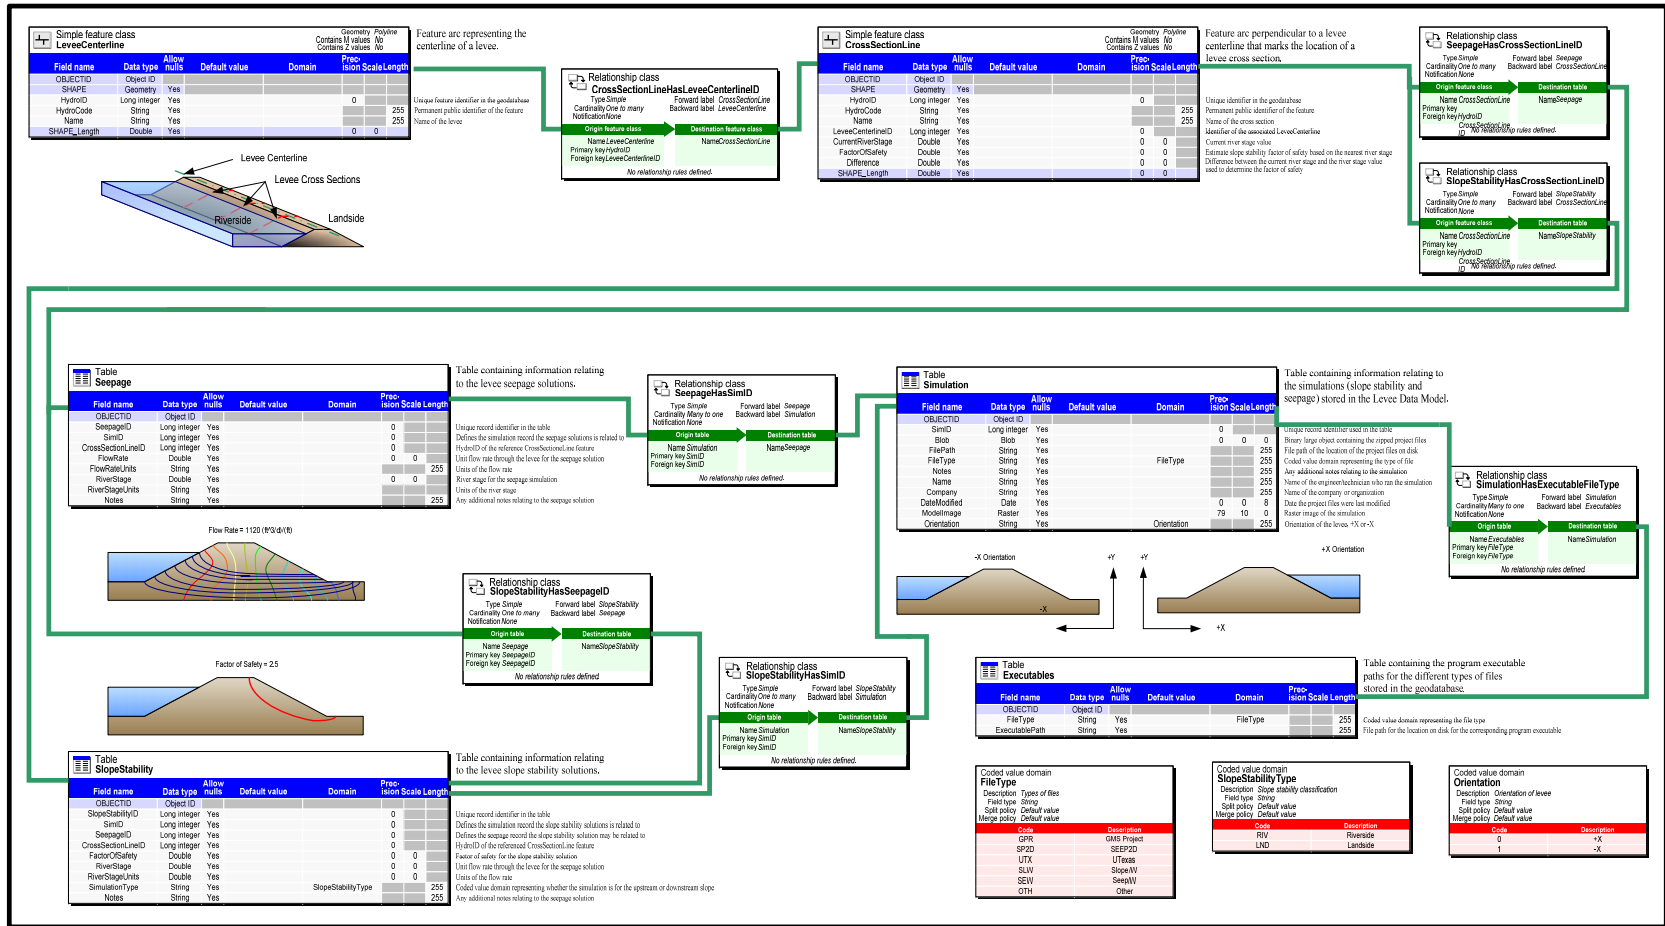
Simple feature class
LeveeCenterline

Geometry Polyline
Contains M values No
Contains Z values No

| Field name | Data type | Allow nulls | Default value | Domain | Precision | Scale | Length |
|---|---|---|---|---|---|---|---|
| OBJECTID | Object ID | | | | | | |
| SHAPE | Geometry | Yes | | | | | |
| HydroID | Long integer | Yes | | | 0 | | |
| HydroCode | String | Yes | | | | | 255 |
| Name | String | Yes | | | | | 255 |
| SHAPE_Length | Double | Yes | | | 0 | 0 | |

Feature arc representing the centerline of a levee.

Unique feature identifier in the geodatabase
Permanent public identifier of the feature
Name of the levee

Levee Centerline
Levee Cross Sections
Riverside
Landside

Relationship class
CrossSectionLineHasLeveeCenterlineID
Type Simple
Cardinality One to many
Notification None
Forward label CrossSectionLine
Backward label LeveeCenterline
Origin feature class
Destination feature class
Name LeveeCenterline
Primary key HydroID
Foreign key LeveeCenterlineID
Name CrossSectionLine
No relationship rules defined.

Simple feature class
CrossSectionLine

Geometry Polyline
Contains M values No
Contains Z values No

| Field name | Data type | Allow nulls | Default value | Domain | Precision | Scale | Length |
|---|---|---|---|---|---|---|---|
| OBJECTID | Object ID | | | | | | |
| SHAPE | Geometry | Yes | | | | | |
| HydroID | Long integer | Yes | | | 0 | | |
| HydroCode | String | Yes | | | | | 255 |
| Name | String | Yes | | | | | 255 |
| LeveeCenterlineID | Long integer | Yes | | | 0 | | |
| CurrentRiverStage | Double | Yes | | | 0 | 0 | |
| FactorOfSafety | Double | Yes | | | 0 | 0 | |
| Difference | Double | Yes | | | 0 | 0 | |
| SHAPE_Length | Double | Yes | | | 0 | 0 | |

Feature arc perpendicular to a levee centerline that marks the location of a levee cross section.

Unique identifier in the geodatabase
Permanent public identifier of the feature
Name of the cross section
Identifier of the associated LeveeCenterline
Current river stage value
Estimate slope stability factor of safety based on the nearest river stage
Difference between the current river stage and the river stage value used to determine the factor of safety

Relationship class
SeepageHasCrossSectionLineID
Type Simple
Cardinality One to many
Notification None
Forward label Seepage
Backward label CrossSectionLine
Origin feature class
Destination table
Name CrossSectionLine
Primary key HydroID
Foreign key CrossSectionLineID
Name Seepage
No relationship rules defined.

Relationship class
SlopeStabilityHasCrossSectionLineID
Type Simple
Cardinality One to many
Notification None
Forward label SlopeStability
Backward label CrossSectionLine
Origin feature class
Destination table
Name CrossSectionLine
Primary key HydroID
Foreign key CrossSectionLineID
Name SlopeStability
No relationship rules defined.

Table
Seepage

| Field name | Data type | Allow nulls | Default value | Domain | Precision | Scale | Length |
|---|---|---|---|---|---|---|---|
| OBJECTID | Object ID | | | | | | |
| SeepageID | Long integer | Yes | | | 0 | | |
| SimID | Long integer | Yes | | | 0 | | |
| CrossSectionLineID | Long integer | Yes | | | 0 | | |
| FlowRate | Double | Yes | | | 0 | 0 | |
| FlowRateUnits | String | Yes | | | | | 255 |
| RiverStage | Double | Yes | | | 0 | 0 | |
| RiverStageUnits | String | Yes | | | | | 255 |
| Notes | String | Yes | | | | | 255 |

Table containing information relating to the levee seepage solutions.

Unique record identifier in the table
Defines the simulation record the seepage solutions is related to
HydroID of the reference CrossSectionLine feature
Unit flow rate through the levee for the seepage solution
Units of the flow rate
River stage for the seepage simulation
Units of the river stage
Any additional notes relating to the seepage solution

Flow Rate = 1120 (ft^3/d/ft)

Relationship class
SeepageHasSimID
Type Simple
Cardinality Many to one
Notification None
Forward label Seepage
Backward label Simulation
Origin table
Destination table
Name Simulation
Primary key SimID
Foreign key SimID
Name Seepage
No relationship rules defined.

Table
Simulation

| Field name | Data type | Allow nulls | Default value | Domain | Precision | Scale | Length |
|---|---|---|---|---|---|---|---|
| OBJECTID | Object ID | | | | | | |
| SimID | Long integer | Yes | | | 0 | | |
| Blob | Blob | Yes | | | 0 | 0 | 0 |
| FilePath | String | Yes | | | | | 255 |
| FileType | String | Yes | | FileType | | | 255 |
| Notes | String | Yes | | | | | 255 |
| Name | String | Yes | | | | | 255 |
| Company | String | Yes | | | | | 255 |
| DateModified | Date | Yes | | | 0 | 0 | 8 |
| ModelImage | Raster | Yes | | | 79 | 10 | 0 |
| Orientation | String | Yes | | Orientation | | | 255 |

Table containing information relating to the simulations (slope stability and seepage) stored in the Levee Data Model.

Unique record identifier used in the table
Binary large object containing the zipped project files
File path of the location of the project files on disk
Coded value domain representing the type of file
Any additional notes relating to the simulation
Name of the engineer/technician who ran the simulation
Name of the company or organization
Date the project files were last modified
Raster image of the simulation
Orientation of the levee, +X or -X

Relationship class
SimulationHasExecutableFileType
Type Simple
Cardinality Many to one
Notification None
Forward label Simulation
Backward label Executables
Origin table
Destination table
Name Executables
Primary key FileType
Foreign key FileType
Name Simulation
No relationship rules defined

-X Orientation
+Y
+Y
+X Orientation
-X
+X

Relationship class
SlopeStabilityHasSeepageID
Type Simple
Cardinality Many to many
Notification None
Forward label SlopeStability
Backward label Seepage
Origin table
Destination table
Name Seepage
Primary key SeepageID
Foreign key SeepageID
Name SlopeStability
No relationship rules defined

Factor of Safety = 2.5

Relationship class
SlopeStabilityHasSimID
Type Simple
Cardinality One to many
Notification None
Forward label SlopeStability
Backward label Simulation
Origin table
Destination table
Name Simulation
Primary key SimID
Foreign key SimID
Name SlopeStability
No relationship rules defined.

Table
Executables

| Field name | Data type | Allow nulls | Default value | Domain | Precision | Scale | Length |
|---|---|---|---|---|---|---|---|
| OBJECTID | Object ID | | | | | | |
| FileType | String | Yes | | FileType | | | 255 |
| ExecutablePath | String | Yes | | | | | 255 |

Table containing the program executable paths for the different types of files stored in the geodatabase.

Coded value domain representing the file type
File path for the location on disk for the corresponding program executable

Table
SlopeStability

| Field name | Data type | Allow nulls | Default value | Domain | Precision | Scale | Length |
|---|---|---|---|---|---|---|---|
| OBJECTID | Object ID | | | | | | |
| SlopeStabilityID | Long integer | Yes | | | 0 | | |
| SimID | Long integer | Yes | | | 0 | | |
| SeepageID | Long integer | Yes | | | 0 | | |
| CrossSectionLineID | Long integer | Yes | | | 0 | | |
| FactorOfSafety | Double | Yes | | | 0 | 0 | |
| RiverStage | Double | Yes | | | 0 | 0 | |
| RiverStageUnits | String | Yes | | | 0 | 0 | |
| SimulationType | String | Yes | | SlopeStabilityType | | | 255 |
| Notes | String | Yes | | | | | 255 |

Table containing information relating to the levee slope stability solutions.

Unique record identifier in the table
Defines the simulation record the slope stability solutions is related to
Defines the seepage record the slope stability solution may be related to
HydroID of the referenced CrossSectionLine feature
Factor of safety for the slope stability solution
Unit flow rate through the levee for the seepage solution
Units of the flow rate
Coded value domain representing whether the simulation is for the upstream or downstream slope
Any additional notes relating to the seepage solution

Coded value domain
FileType
Description Types of files
Field type String
Split policy Default value
Merge policy Default value

| Code | Description |
|---|---|
| GPR | GMS Project |
| SP2D | SEEP2D |
| UTX | UTexas |
| SLW | SlopeW |
| SEW | SeepW |
| OTH | Other |

Coded value domain
SlopeStabilityType
Description Slope stability classification
Field type String
Split policy Default value
Merge policy Default value

| Code | Description |
|---|---|
| RIV | Riverside |
| LND | Landside |

Coded value domain
Orientation
Description Orientation of levee
Field type String
Split policy Default value
Merge policy Default value

| Code | Description |
|---|---|
| 0 | +X |
| 1 | -X |